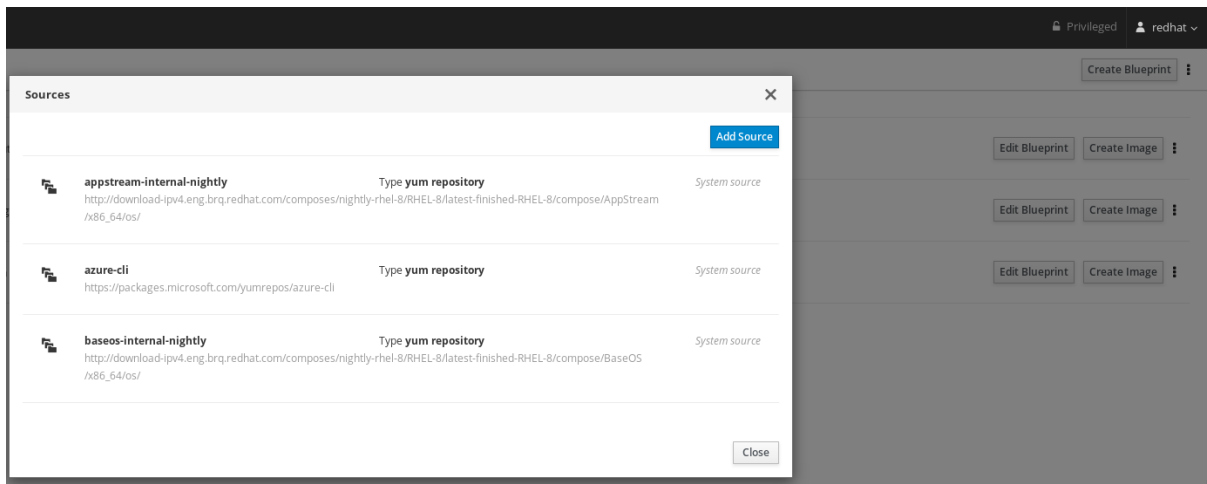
Privileged redhat

Create Blueprint

Sources

×

Add Source

appstream-internal-nightly
http://download-ipv4.eng.brq.redhat.com/composes/nightly-rhel-8/RHEL-8/latest-finished-RHEL-8/compose/AppStream/x86_64/os/

Type **yum repository**

System source

azure-cli
https://packages.microsoft.com/yumrepos/azure-cli

Type **yum repository**

System source

baseos-internal-nightly
http://download-ipv4.eng.brq.redhat.com/composes/nightly-rhel-8/RHEL-8/latest-finished-RHEL-8/compose/BaseOS/x86_64/os/

Type **yum repository**

System source

Close

Edit Blueprint Create Image

Edit Blueprint Create Image

Edit Blueprint Create Image